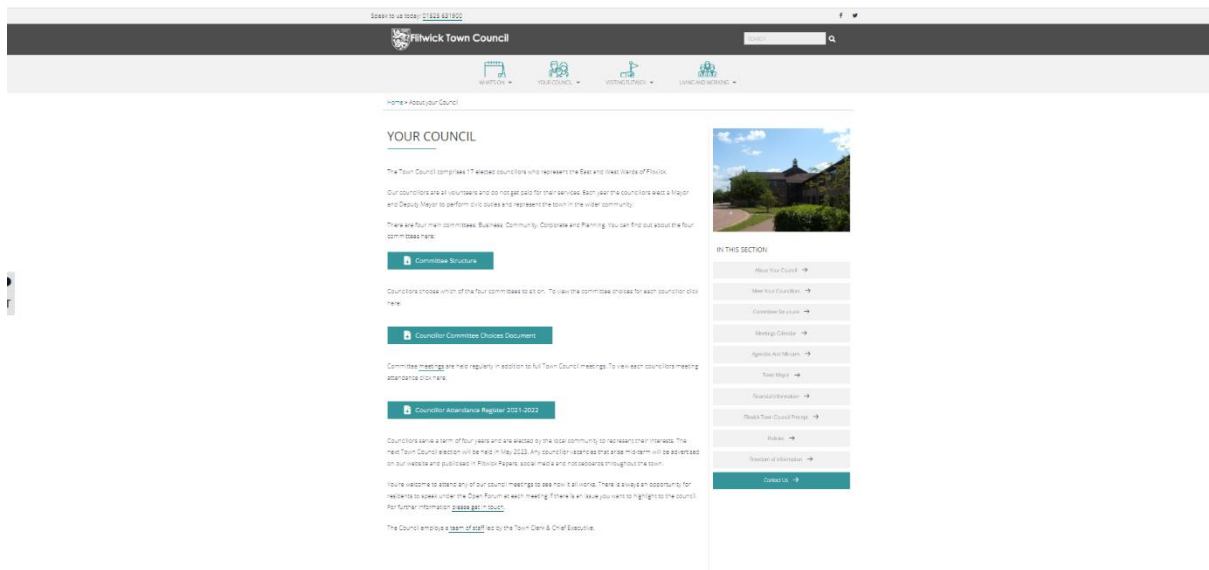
Speak to us today: 01525 631900

Flitwick Town Council

SEARCH

WHAT'S ON ▾ YOUR COUNCIL ▾ VISITING FLITWICK ▾ LIVING AND WORKING ▾

Home > About your Council

YOUR COUNCIL

The Town Council comprises 17 elected councillors who represent the East and West Wards of Flitwick.

Our councillors are all volunteers and do not get paid for their services. Each year the councillors elect a Mayor and Deputy Mayor to perform civic duties and represent the town in the wider community.

There are four main committees: Business, Community, Corporate and Planning. You can find out about the four committees here:

Committee Structure

Councillors choose which of the four committees to sit on. To view the committee choices for each councillor click here.

Councillor Committee Choices Document

Committee meetings are held regularly in addition to full Town Council meetings. To view each councillors meeting attendance click here.

Councillor Attendance Register 2021-2022

Councillors serve a term of four years and are elected by the local community to represent their interests. The next Town Council election will be held in May 2023. Any councillor vacancies that arise midterm will be advertised on our website and publicised in Flitwick Papers, social media and noticeboards throughout the town.

You're welcome to attend any of our council meetings to see how it all works. There is always an opportunity for residents to speak under the Open Forum at each meeting. If there is an issue you want to highlight to the council. For further information please get in touch.

The Council employs a team of staff led by the Town Clerk & Chief Executive.

IN THIS SECTION

About Your Council →
Meet Your Councillors →
Committee Structure →
Meetings Calendar →
Agendas And Minutes →
Town Mayor →
Financial Information →
Flitwick Town Council Precept →
Policies →
Freedom of Information →
Contact Us →